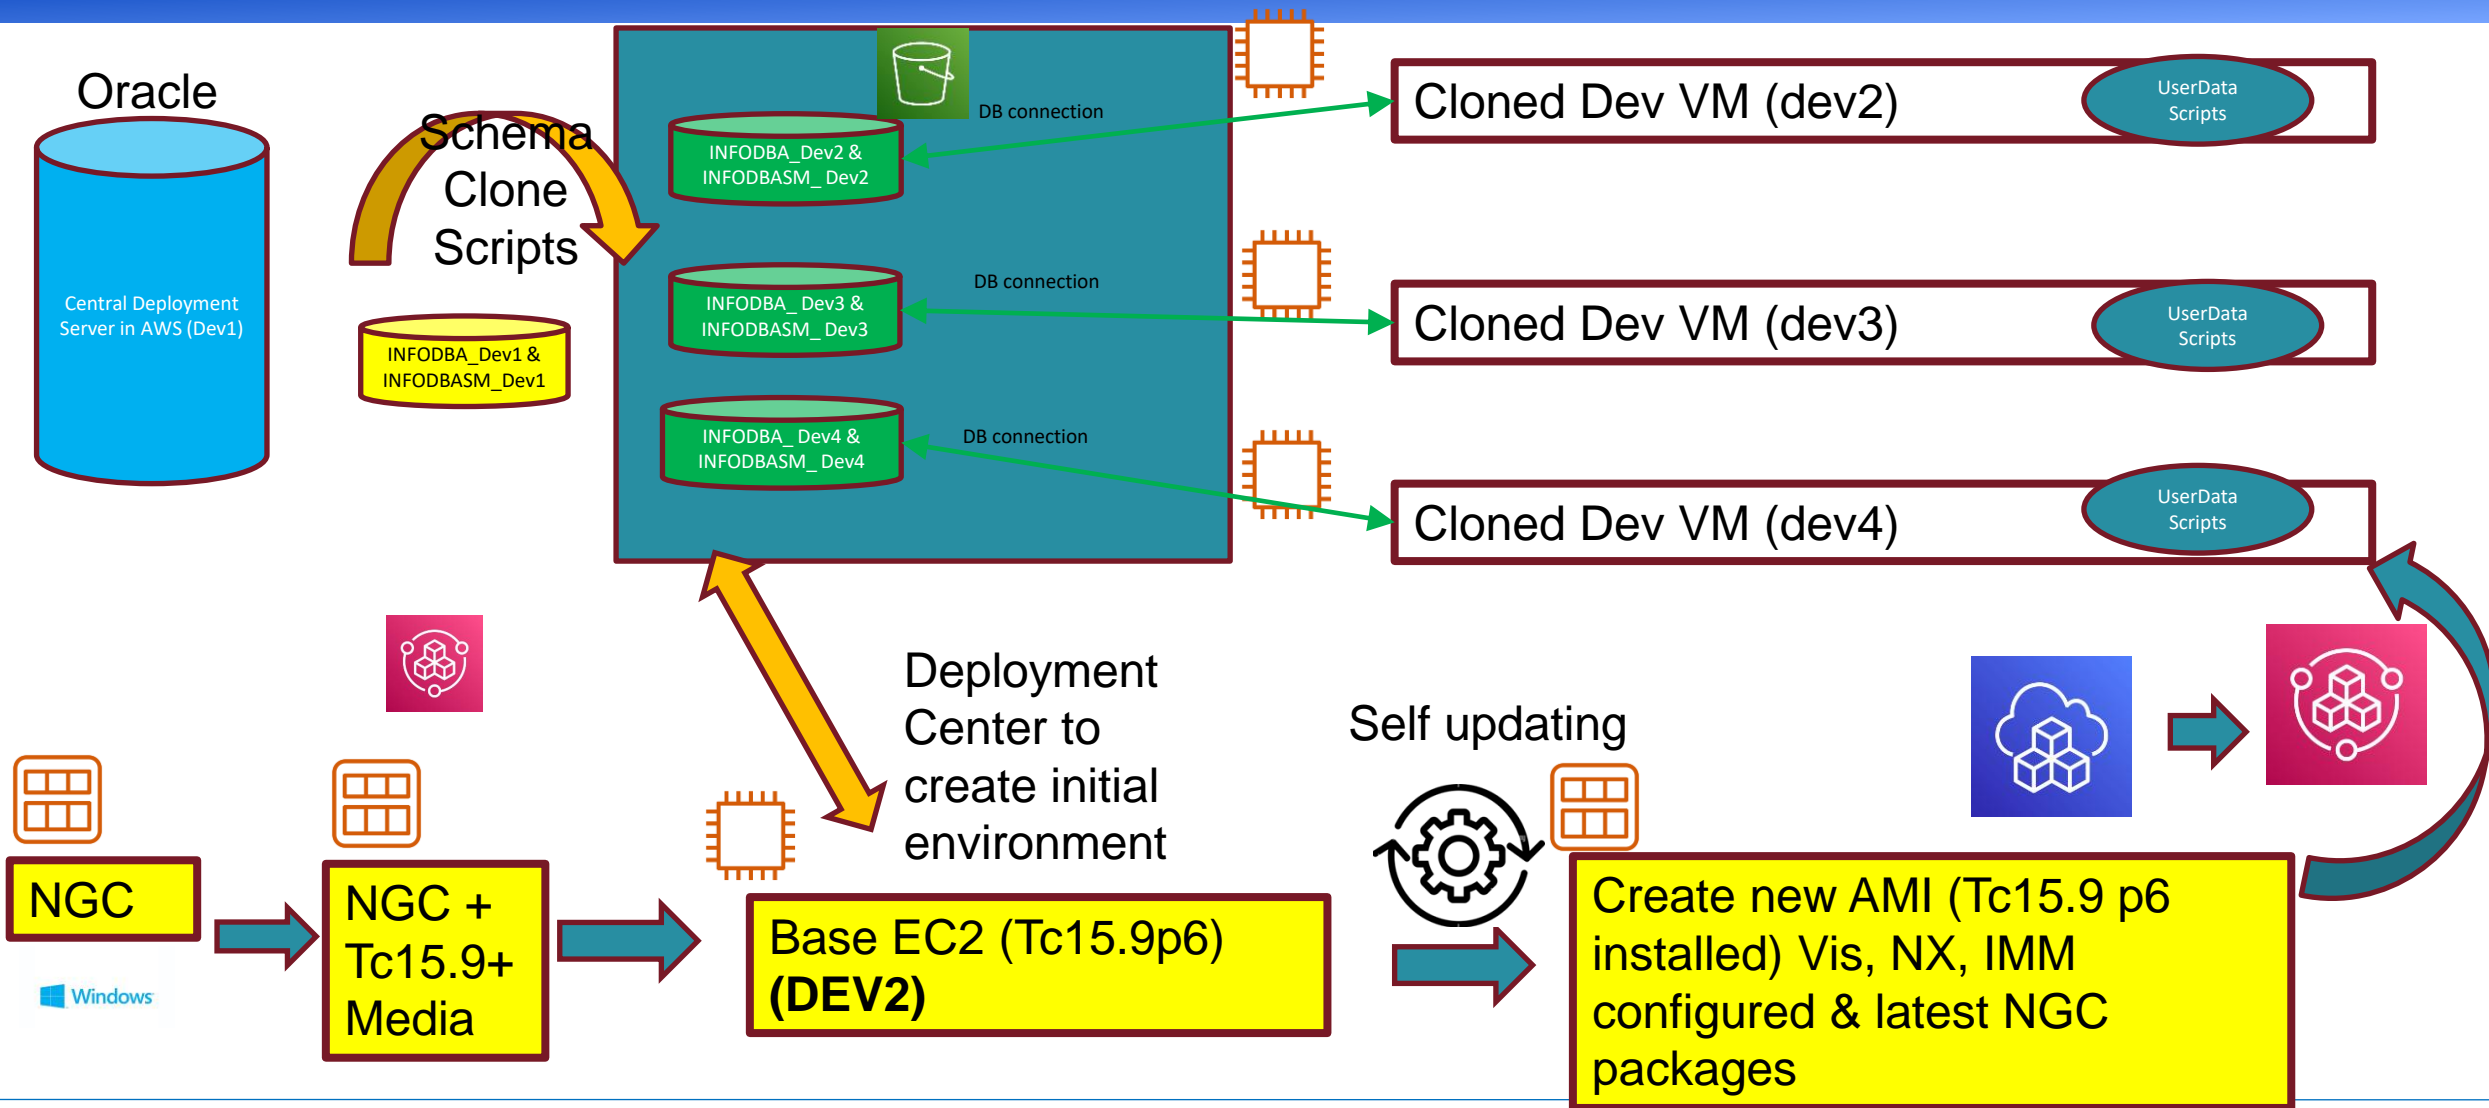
Oracle

Central Deployment Server in AWS (Dev1)

Schema Clone Scripts

INFODBA_Dev1 & INFODBASM_Dev1

DB connection

INFODBA_Dev2 & INFODBASM_ Dev2

DB connection

INFODBA_ Dev3 & INFODBASM_ Dev3

DB connection

INFODBA_ Dev4 & INFODBASM_ Dev4

Cloned Dev VM (dev2)

UserData Scripts

Cloned Dev VM (dev3)

UserData Scripts

Cloned Dev VM (dev4)

UserData Scripts

Deployment Center to create initial environment

Self updating

NGC

Windows

NGC + Tc15.9+ Media

Base EC2 (Tc15.9p6) (DEV2)

Create new AMI (Tc15.9 p6 installed) Vis, NX, IMM configured & latest NGC packages